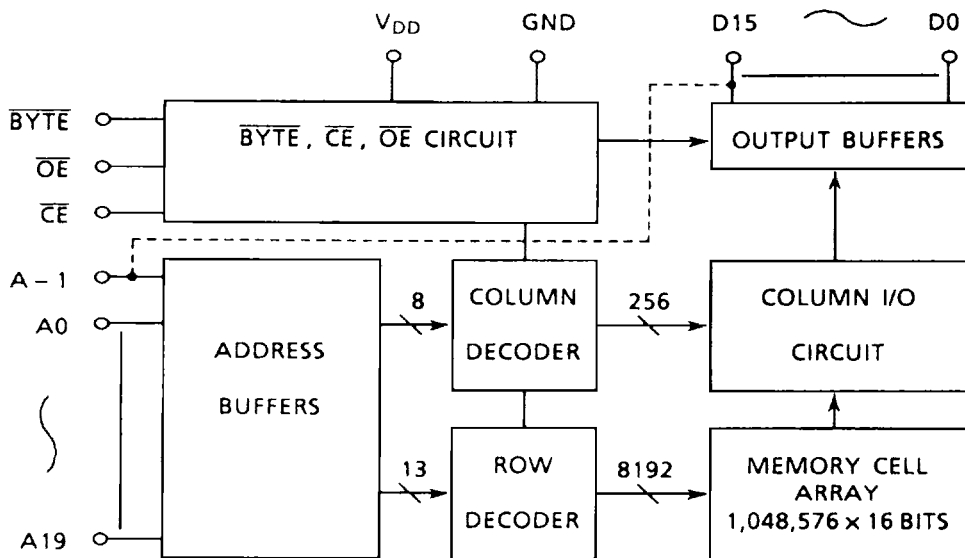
$V_{DD}$ GND D15 D0

$\overline{BYTE}$
$\overline{OE}$
$\overline{CE}$

$\overline{BYTE}$, $\overline{CE}$, $\overline{OE}$ CIRCUIT

OUTPUT BUFFERS

A – 1
A0
A19

ADDRESS BUFFERS

8
COLUMN DECODER
256
COLUMN I/O CIRCUIT

13
ROW DECODER
8192
MEMORY CELL ARRAY 1,048,576 × 16 BITS